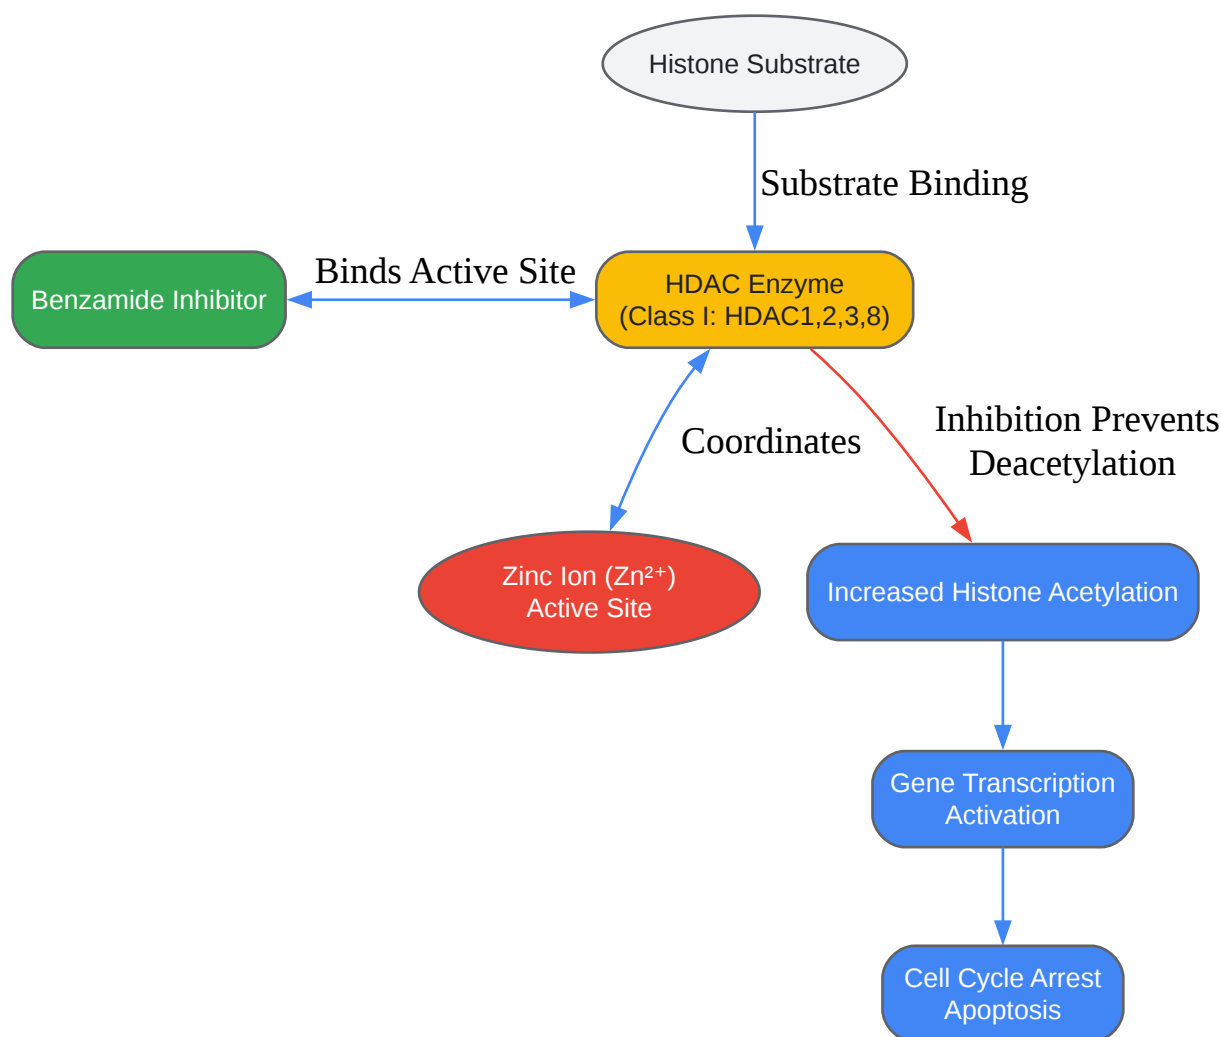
Histone Substrate

Substrate Binding

Benzamide Inhibitor

Binds Active Site

HDAC Enzyme
(Class I: HDAC1,2,3,8)

Coordinates

Inhibition Prevents Deacetylation

Zinc Ion ($Zn^{2+}$)
Active Site

Increased Histone Acetylation

Gene Transcription Activation

Cell Cycle Arrest Apoptosis